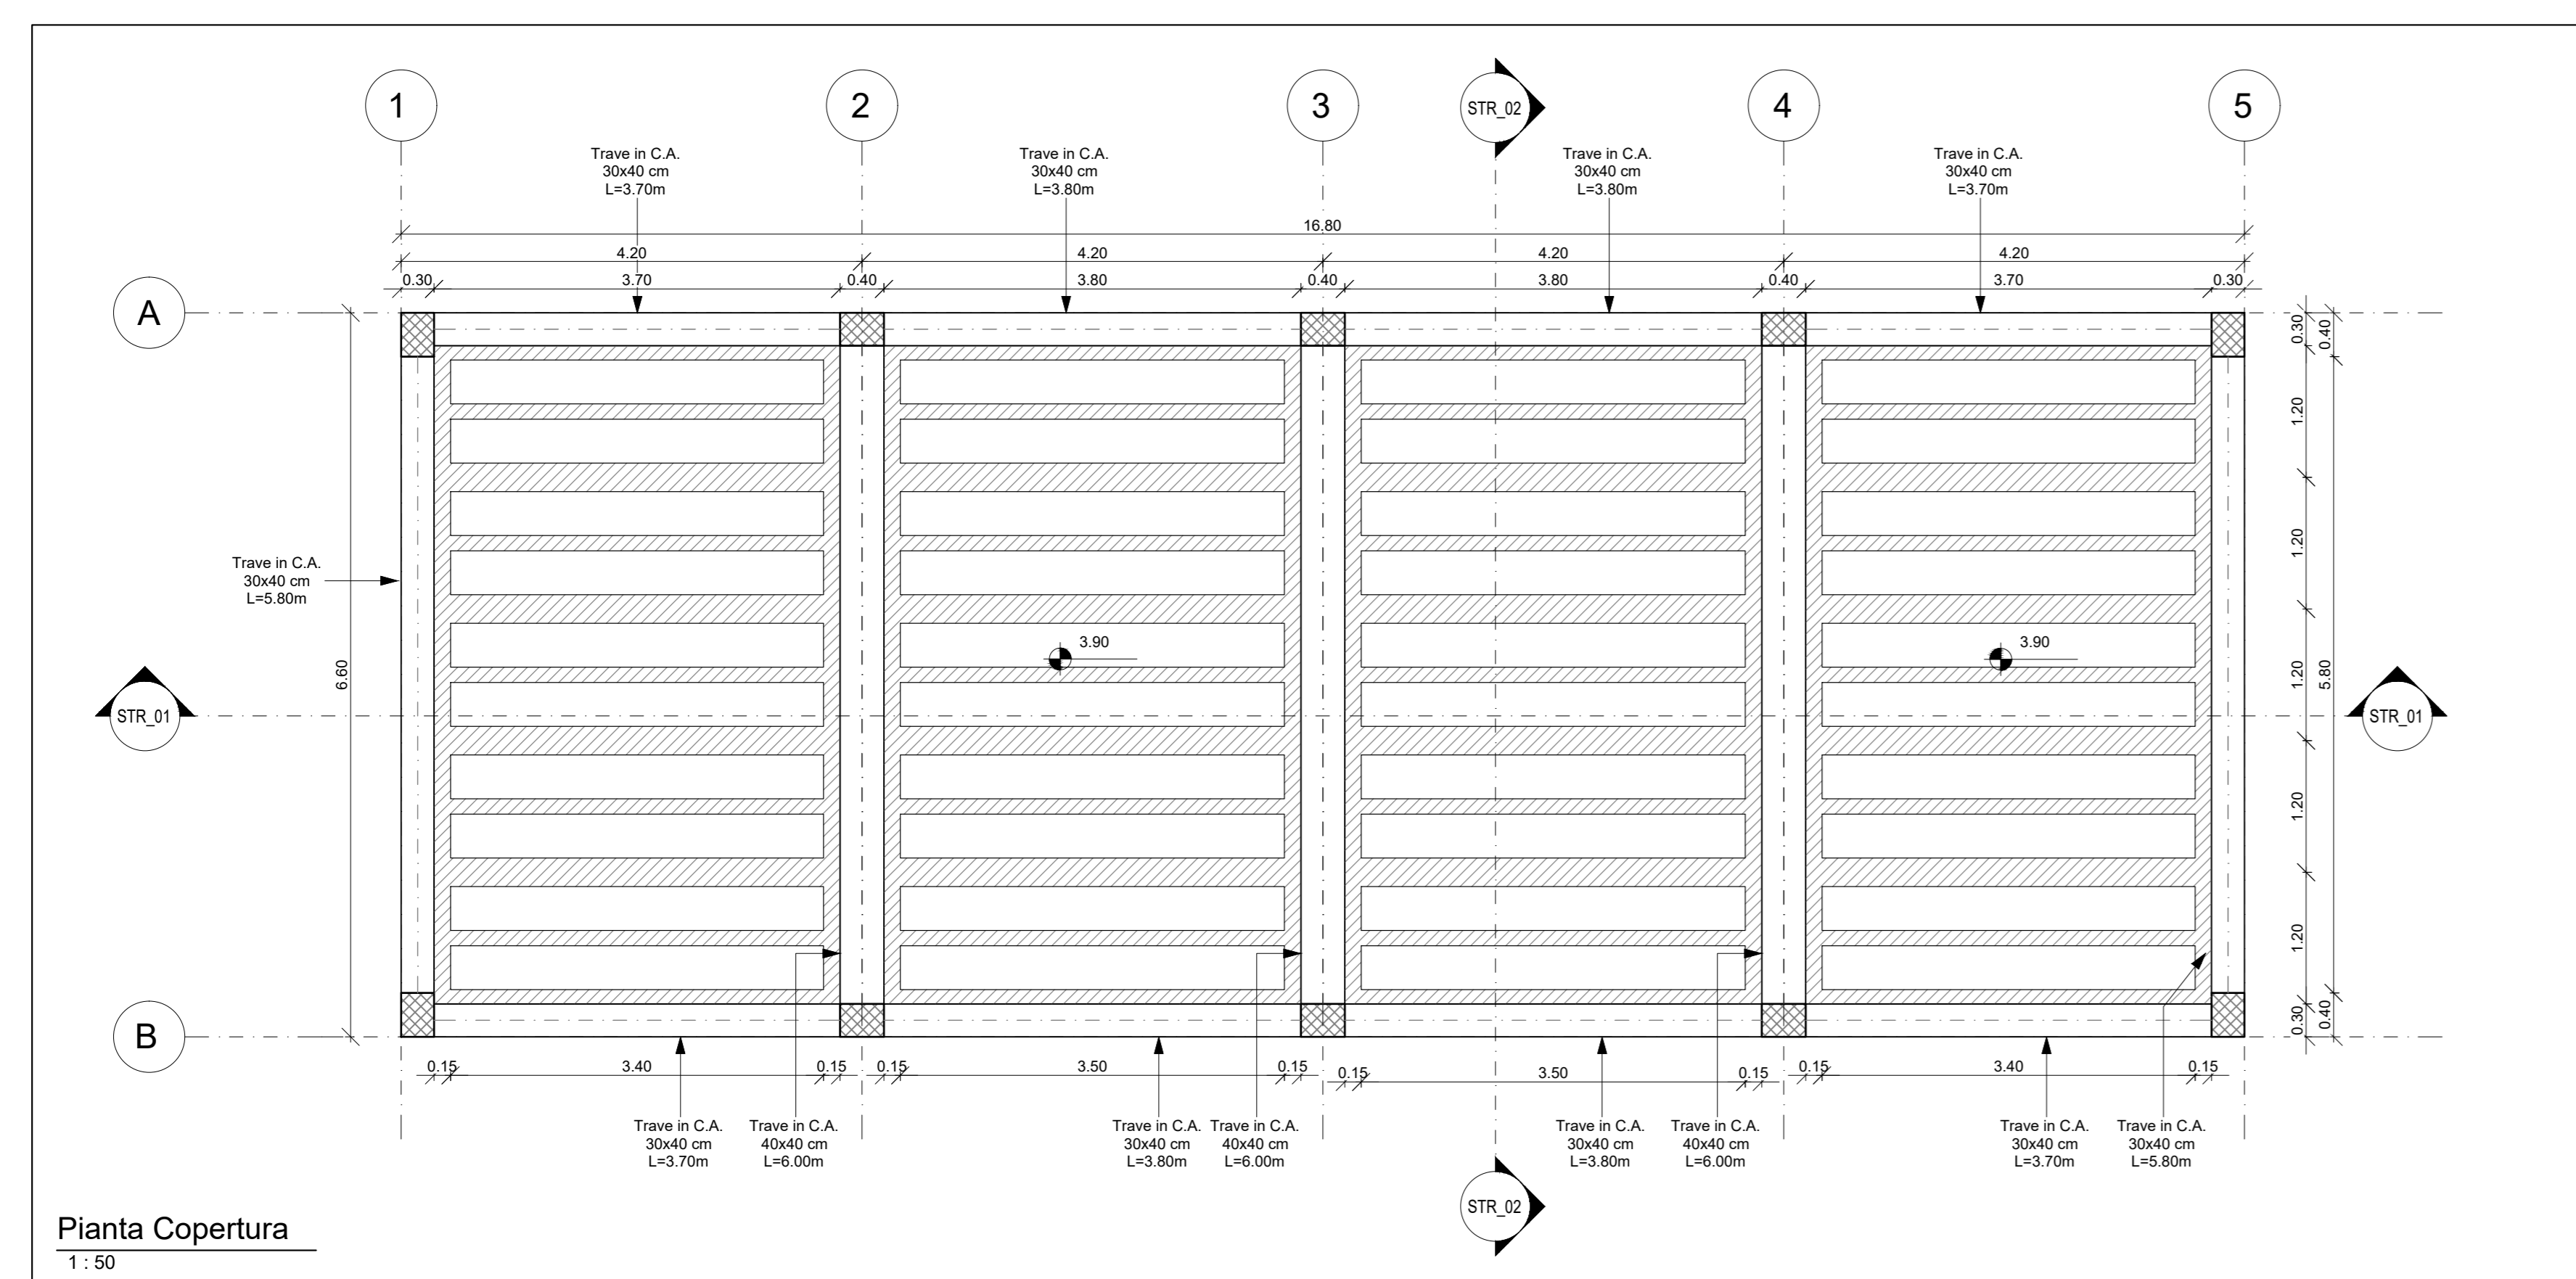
1
2
3
STR_02
4
5

Trave in C.A.
30x40 cm
L=3.70m

Trave in C.A.
30x40 cm
L=3.80m

Trave in C.A.
30x40 cm
L=3.80m

Trave in C.A.
30x40 cm
L=3.70m

16.80
4.20
4.20
4.20
4.20
0.30
3.70
0.40
3.80
0.40
3.80
0.40
3.70
0.30

A

0.30
0.40
1.20
1.20
1.20
5.80
1.20
1.20
0.30
0.40

Trave in C.A.
30x40 cm
L=5.80m

6.60

3.90
3.90

STR_01
STR_01

B

0.15
3.40
0.15
0.15
3.50
0.15
0.15
3.50
0.15
0.15
3.40
0.15

Trave in C.A.
30x40 cm
L=3.70m

Trave in C.A.
40x40 cm
L=6.00m

Trave in C.A.
30x40 cm
L=3.80m

Trave in C.A.
40x40 cm
L=6.00m

Trave in C.A.
30x40 cm
L=3.80m

Trave in C.A.
40x40 cm
L=6.00m

Trave in C.A.
30x40 cm
L=3.70m

Trave in C.A.
30x40 cm
L=5.80m

STR_02

Pianta Copertura
1 : 50